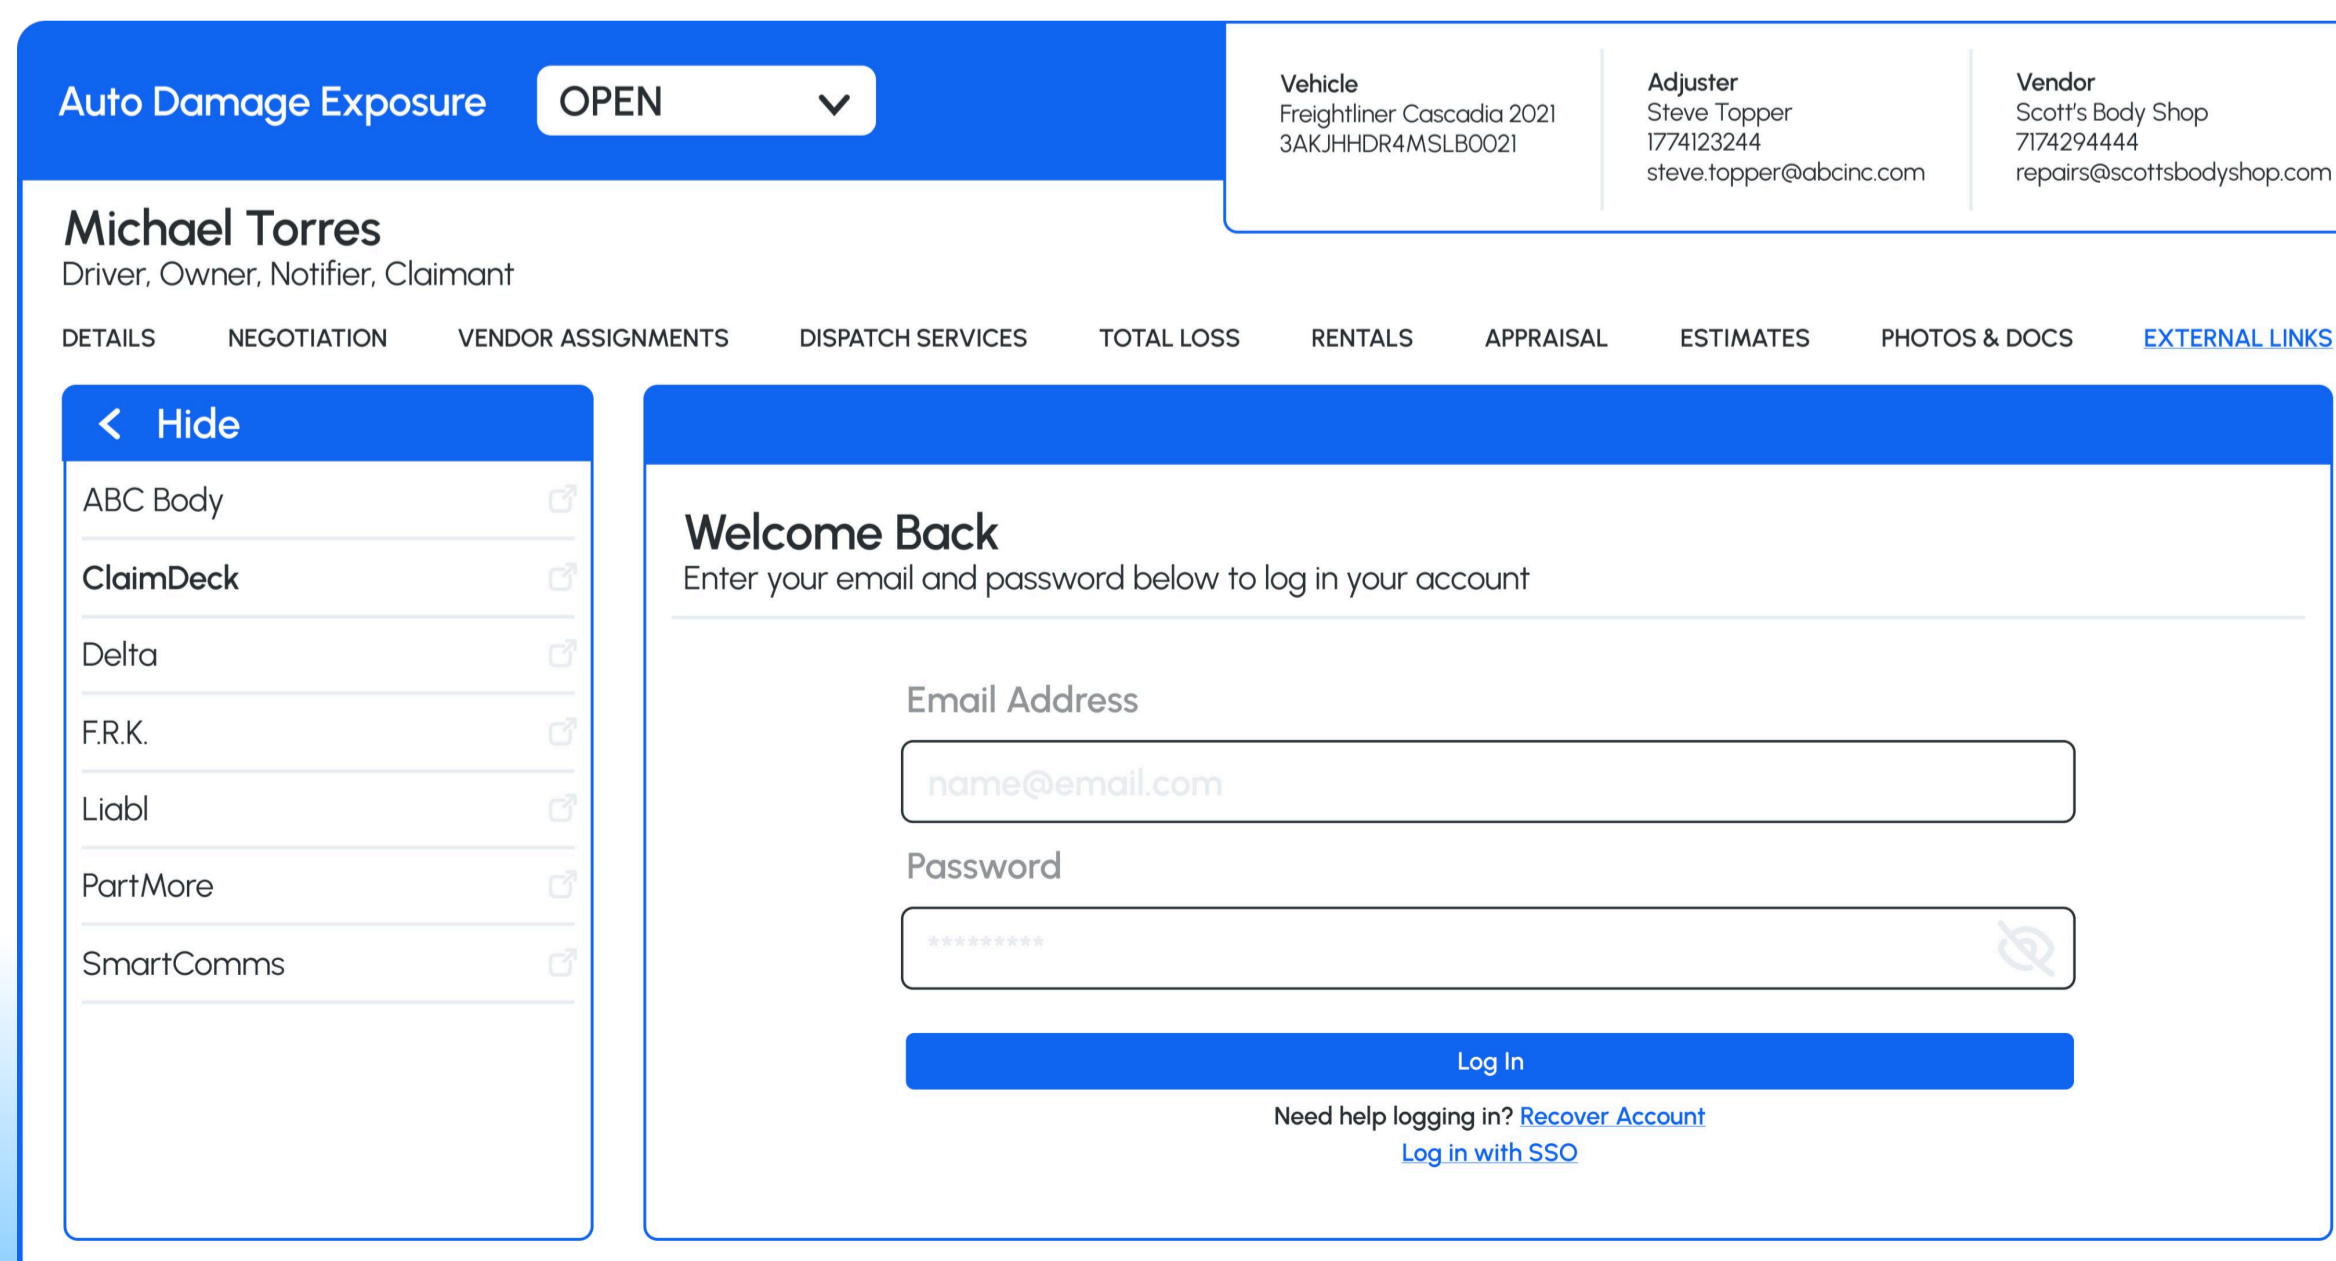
Auto Damage Exposure

OPEN

Vehicle
Freightliner Cascadia 2021
3AKJHHDR4MSLB0021

Adjuster
Steve Topper
1774123244
steve.topper@abcinc.com

Vendor
Scott's Body Shop
7174294444
repairs@scottsbodyshop.com

Michael Torres
Driver, Owner, Notifier, Claimant

DETAILS NEGOTIATION VENDOR ASSIGNMENTS DISPATCH SERVICES TOTAL LOSS RENTALS APPRAISAL ESTIMATES PHOTOS & DOCS EXTERNAL LINKS

Hide

ABC Body
ClaimDeck
Delta
F.R.K.
Liabl
PartMore
SmartComms

Welcome Back
Enter your email and password below to log in your account

Email Address
name@email.com

Password
*********

Log In

Need help logging in? Recover Account
Log in with SSO